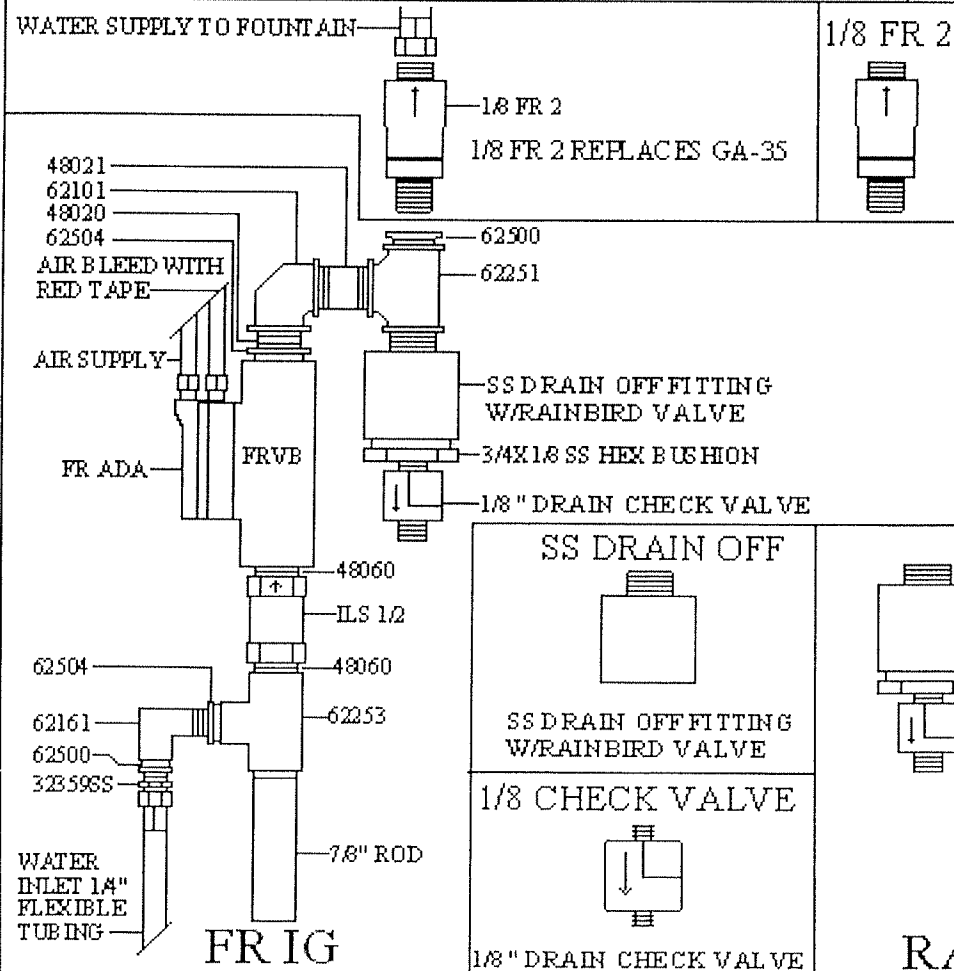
WATER SUPPLY TO FOUNTAIN

1/8 FR 2

1/8 FR 2

1/8 FR 2 REPLACES GA-3S

48021
62101
48020
62504
AIR BLEED WITH RED TAPE

62500
62251

AIR SUPPLY

SS DRAIN OFF FITTING W/RAINBIRD VALVE

FR ADA

FRVB

3/4X1/8 SS HEX BUSHION

1/8" DRAIN CHECK VALVE

48060

ILS 1/2

48060

62504

62161

62253

62500

323598S

7/8" ROD

WATER INLET 1/4" FLEXIBLE TUBING

FR IG

SS DRAIN OFF

SS DRAIN OFF FITTING W/RAINBIRD VALVE

1/8 CHECK VALVE

1/8" DRAIN CHECK VALVE

RA